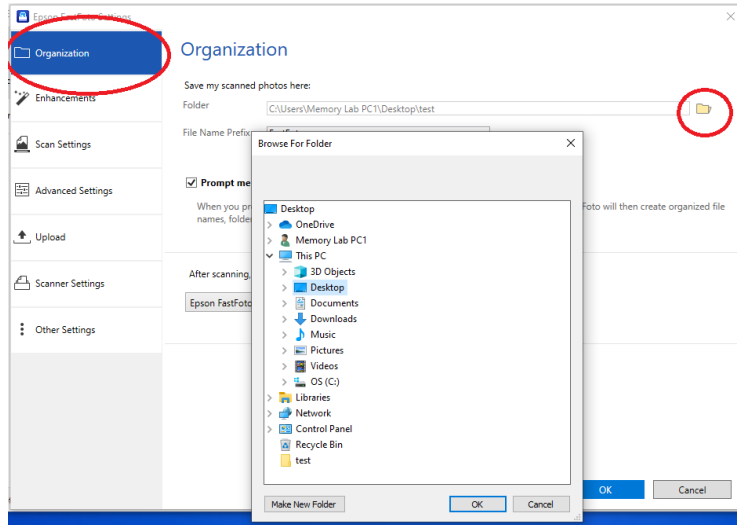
Epson FastFoto Settings

Organization
Enhancements
Scan Settings
Advanced Settings
Upload
Scanner Settings
Other Settings

Organization

Save my scanned photos here:
Folder C:\Users\Memory Lab PC1\Desktop\test
File Name Prefix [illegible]

Prompt me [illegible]

When you pr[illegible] Foto will then create organized file names, folde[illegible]

After scanning, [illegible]

Epson FastFoto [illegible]

Browse For Folder

Desktop
OneDrive
Memory Lab PC1
This PC
3D Objects
Desktop
Documents
Downloads
Music
Pictures
Videos
OS (C:)
Libraries
Network
Control Panel
Recycle Bin
test

Make New Folder
OK
Cancel

OK
Cancel